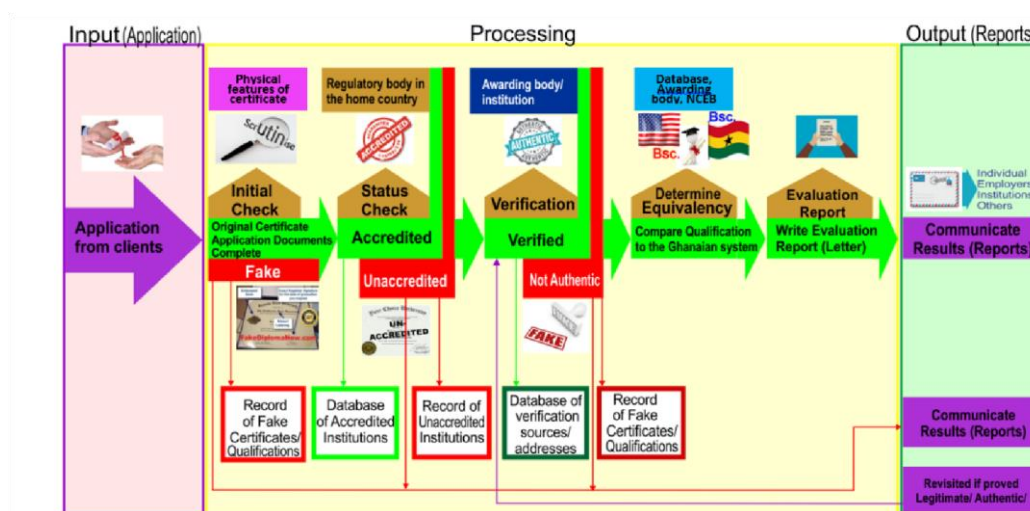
Input (Application)

Application from clients

Processing

Physical features of certificate

Scrutinise

Initial Check

Original Certificate Application Documents Complete

Fake

FakeDiplomaNow.com

Regulatory body in the home country

ACCREDITED

Status Check

Accredited

Unaccredited

UN-ACCREDITED

Awarding body/ institution

AUTHENTIC

Verification

Verified

Not Authentic

FAKE

Database, Awarding body, NCEB

Bsc.

Bsc.

Determine Equivalency

Compare Qualification to the Ghanaian system

Evaluation Report

Write Evaluation Report (Letter)

Record of Fake Certificates/ Qualifications

Database of Accredited Institutions

Record of Unaccredited Institutions

Database of verification sources/ addresses

Record of Fake Certificates/ Qualifications

Output (Reports

Individual Employers Institutions Others

Communicate Results (Reports)

Communicate Results (Reports)

Revisited if proved Legitimate/ Authentic/